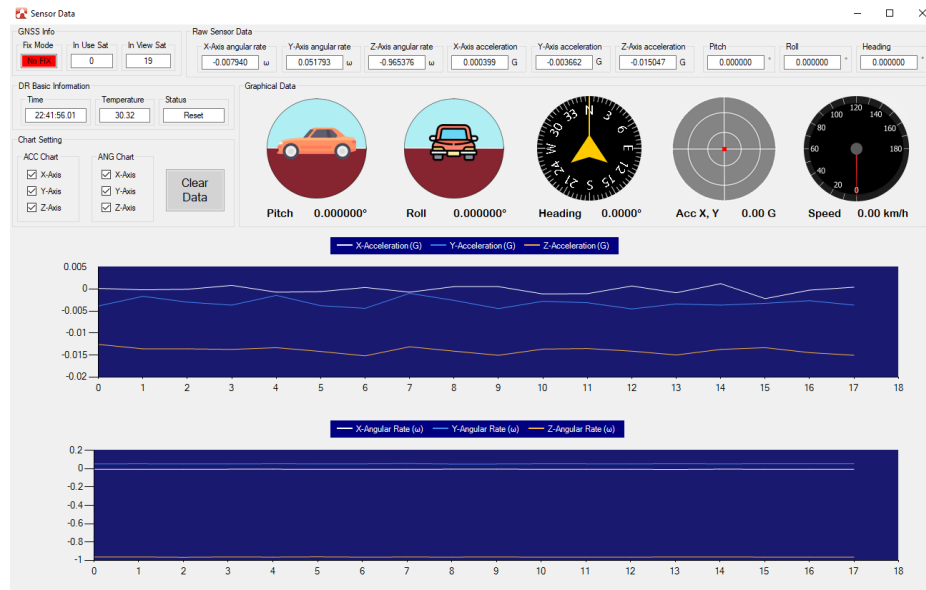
Sensor Data

GNSS Info
Fix Mode
No FIX
In Use Sat
0
In View Sat
19

Raw Sensor Data
X-Axis angular rate
-0.007940 ω
Y-Axis angular rate
0.051793 ω
Z-Axis angular rate
-0.965376 ω
X-Axis acceleration
0.000399 G
Y-Axis acceleration
-0.003662 G
Z-Axis acceleration
-0.015047 G
Pitch
0.000000 °
Roll
0.000000 °
Heading
0.000000 °

DR Basic Information
Time
22:41:56.01
Temperature
30.32
Status
Reset

Chart Setting
ACC Chart
X-Axis
Y-Axis
Z-Axis
ANG Chart
X-Axis
Y-Axis
Z-Axis
Clear Data

Graphical Data
Pitch 0.000000°
Roll 0.000000°
N 3 6 E 12 15 S 21 24 W 30 33
Heading 0.0000°
Acc X, Y 0.00 G
0 20 40 60 80 100 120 140 160 180
Speed 0.00 km/h

X-Acceleration (G) Y-Acceleration (G) Z-Acceleration (G)
0.005
0
-0.005
-0.01
-0.015
-0.02
0 1 2 3 4 5 6 7 8 9 10 11 12 13 14 15 16 17 18

X-Angular Rate (ω) Y-Angular Rate (ω) Z-Angular Rate (ω)
0.2
0
-0.2
-0.4
-0.6
-0.8
-1
0 1 2 3 4 5 6 7 8 9 10 11 12 13 14 15 16 17 18